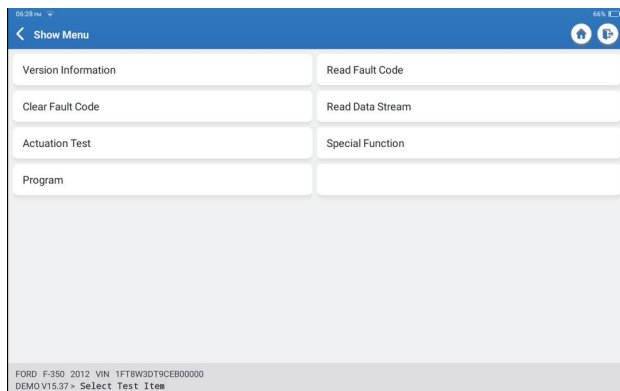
06:28 PM
66%
Show Menu

Version Information
Read Fault Code
Clear Fault Code
Read Data Stream
Actuation Test
Special Function
Program

FORD F-350 2012 VIN 1FT8W3DT9CEB00000
DEMO V15.37 > Select Test Item